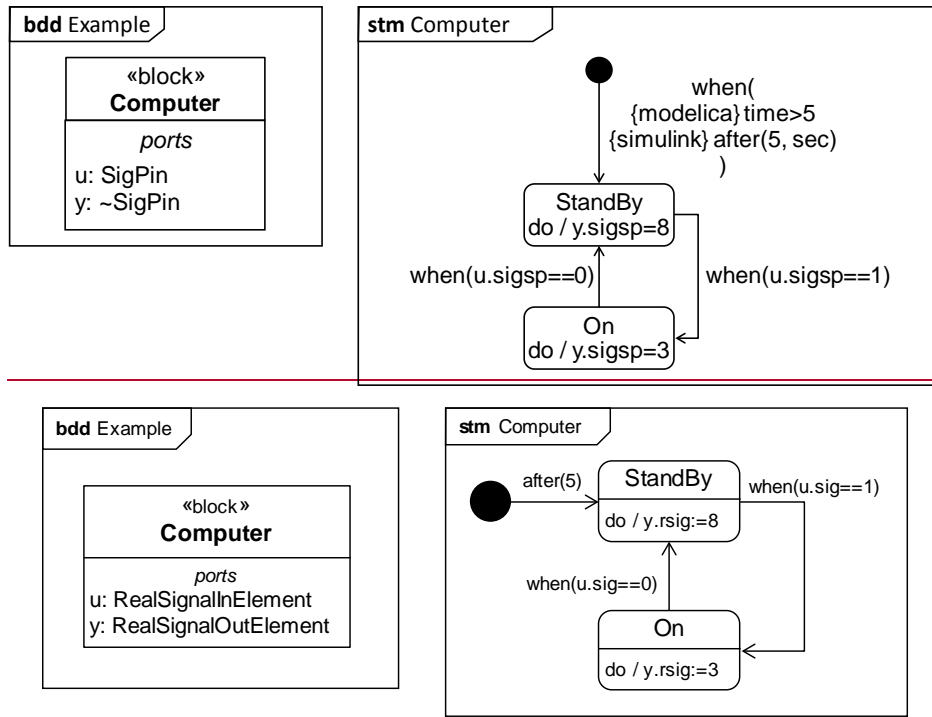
**bdd** Example

«block»
**Computer**

*ports*
u: SigPin
y: ~SigPin

**stm** Computer

when(
{modelica} time>5
{simulink} after(5, sec)
)

StandBy
do / y.sigsp=8

when(u.sigsp==0)

when(u.sigsp==1)

On
do / y.sigsp=3

**bdd** Example

«block»
**Computer**

*ports*
u: RealSignalInElement
y: RealSignalOutElement

**stm** Computer

after(5)

StandBy
do / y.rsig:=8

when(u.sig==1)

when(u.sig==0)

On
do / y.rsig:=3